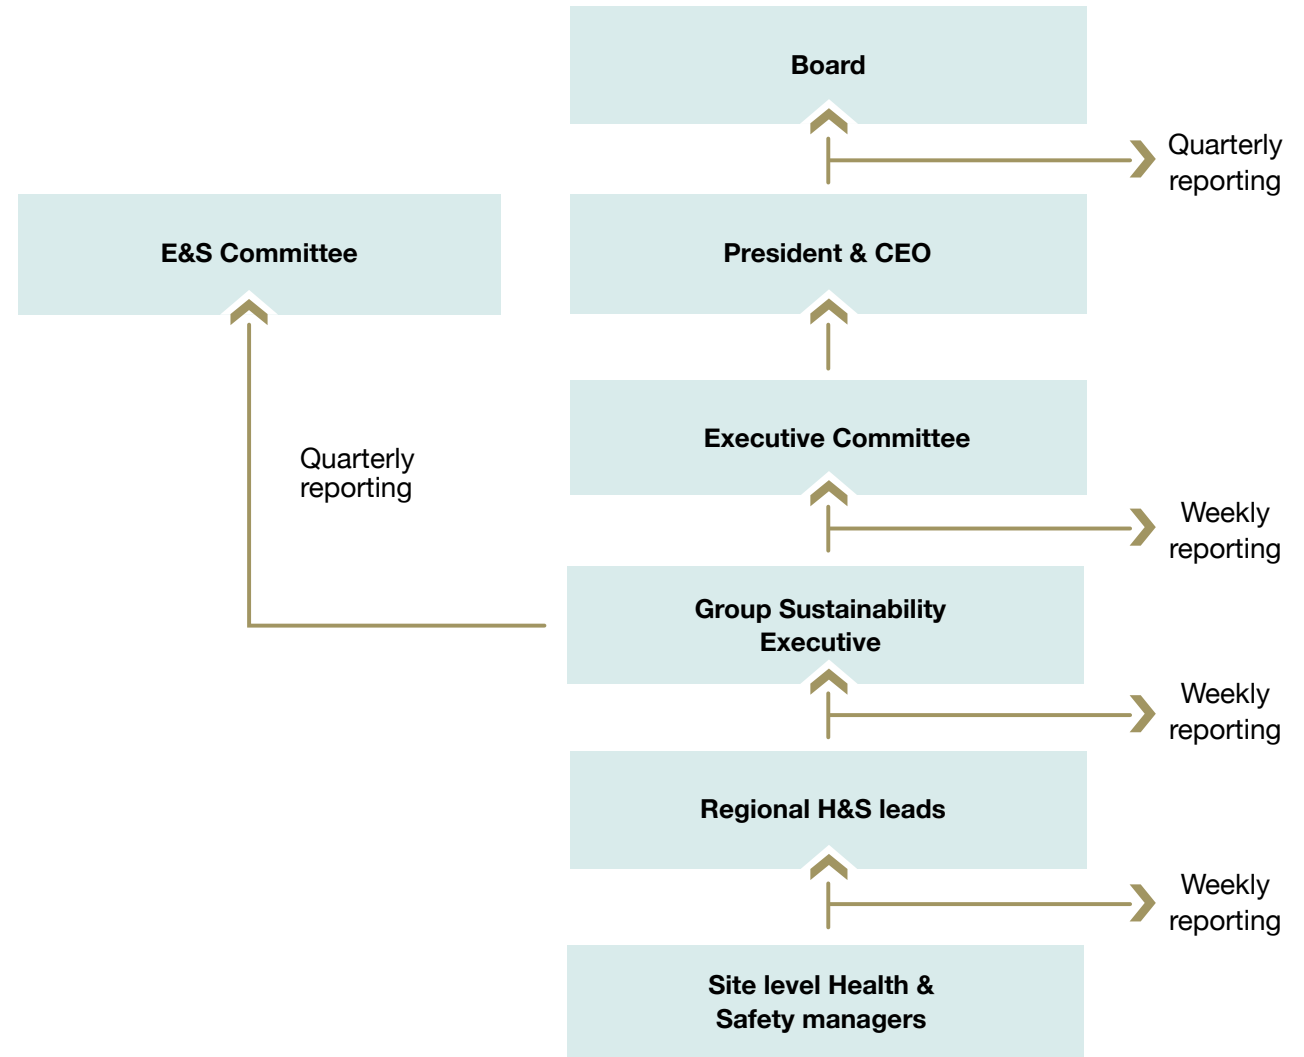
Board

Quarterly reporting

E&S Committee

President & CEO

Quarterly reporting

Executive Committee

Weekly reporting

Group Sustainability Executive

Weekly reporting

Regional H&S leads

Weekly reporting

Site level Health & Safety managers